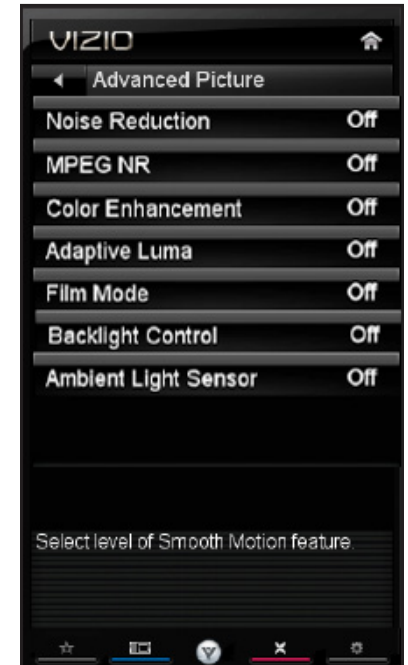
VIZIO

Advanced Picture

| | |
|---|---|
| Noise Reduction | Off |
| MPEG NR | Off |
| Color Enhancement | Off |
| Adaptive Luma | Off |
| Film Mode | Off |
| Backlight Control | Off |
| Ambient Light Sensor | Off |

Select level of Smooth Motion feature.